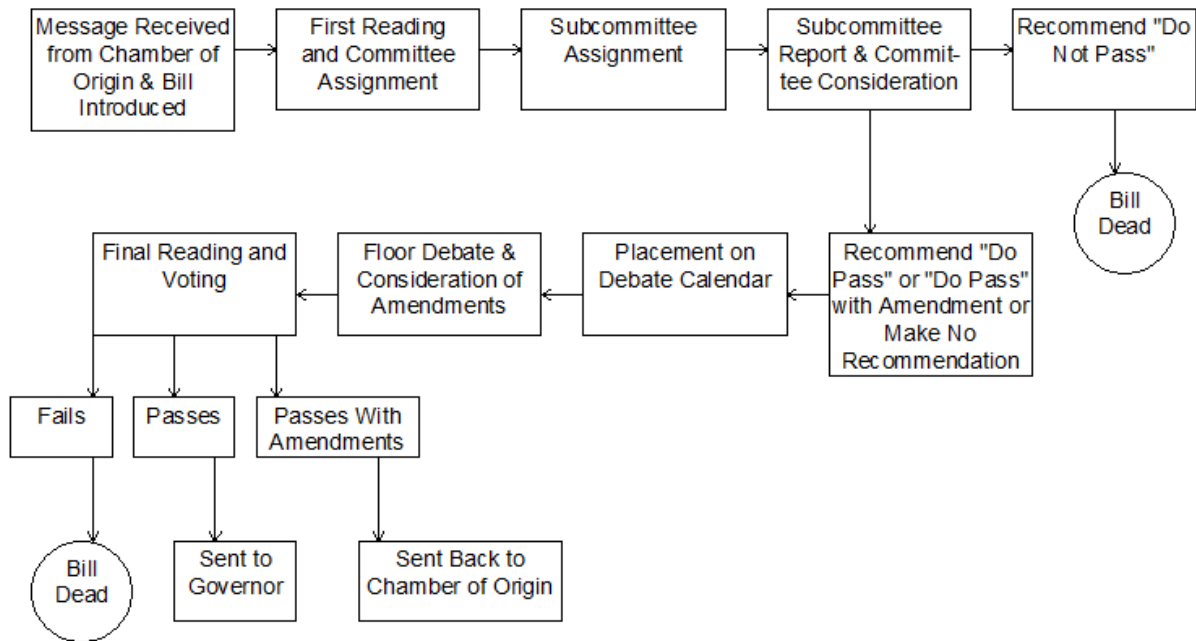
Message Received from Chamber of Origin & Bill Introduced

First Reading and Committee Assignment

Subcommittee Assignment

Subcommittee Report & Committee Consideration

Recommend "Do Not Pass"

Bill Dead

Recommend "Do Pass" or "Do Pass" with Amendment or Make No Recommendation

Placement on Debate Calendar

Floor Debate & Consideration of Amendments

Final Reading and Voting

Fails

Passes

Passes With Amendments

Bill Dead

Sent to Governor

Sent Back to Chamber of Origin